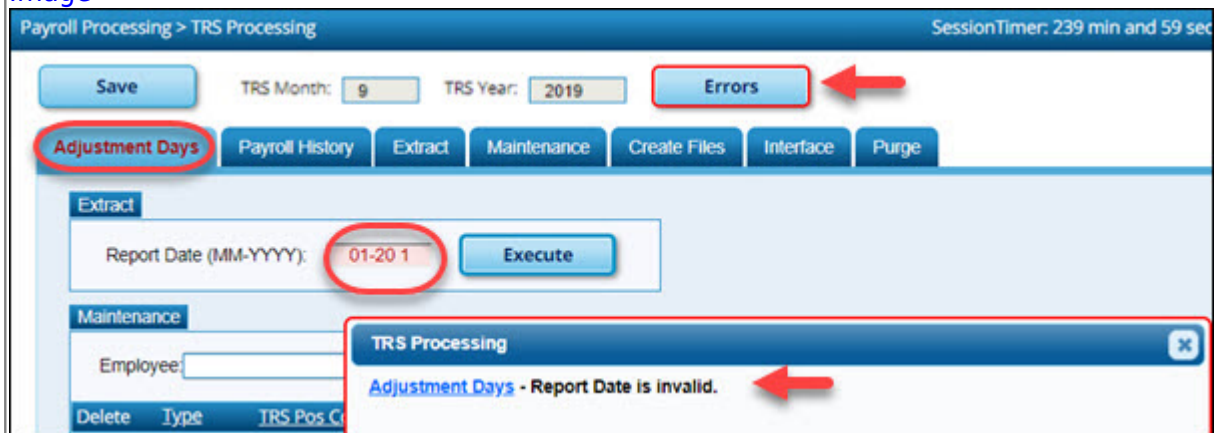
Image

Payroll Processing > TRS Processing

SessionTimer: 239 min and 59 sec

Save

TRS Month: 9

TRS Year: 2019

Errors

Adjustment Days

Payroll History

Extract

Maintenance

Create Files

Interface

Purge

Extract

Report Date (MM-YYYY): 01-20 1

Execute

Maintenance

Employee:

Delete

Type

TRS Pos C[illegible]

TRS Processing

Adjustment Days - Report Date is invalid.